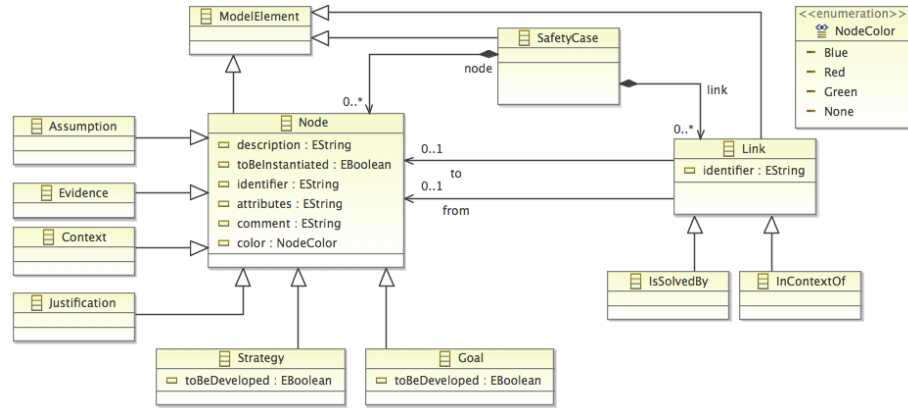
ModelElement

SafetyCase

node

link

0..*

<<enumeration>>
NodeColor
Blue
Red
Green
None

Assumption

Node
description : EString
toBeInstantiated : EBoolean
identifier : EString
attributes : EString
comment : EString
color : NodeColor

0..1

to

0..1

from

0..*

Link
identifier : EString

Evidence

Context

Justification

IsSolvedBy

InContextOf

Strategy
toBeDeveloped : EBoolean

Goal
toBeDeveloped : EBoolean